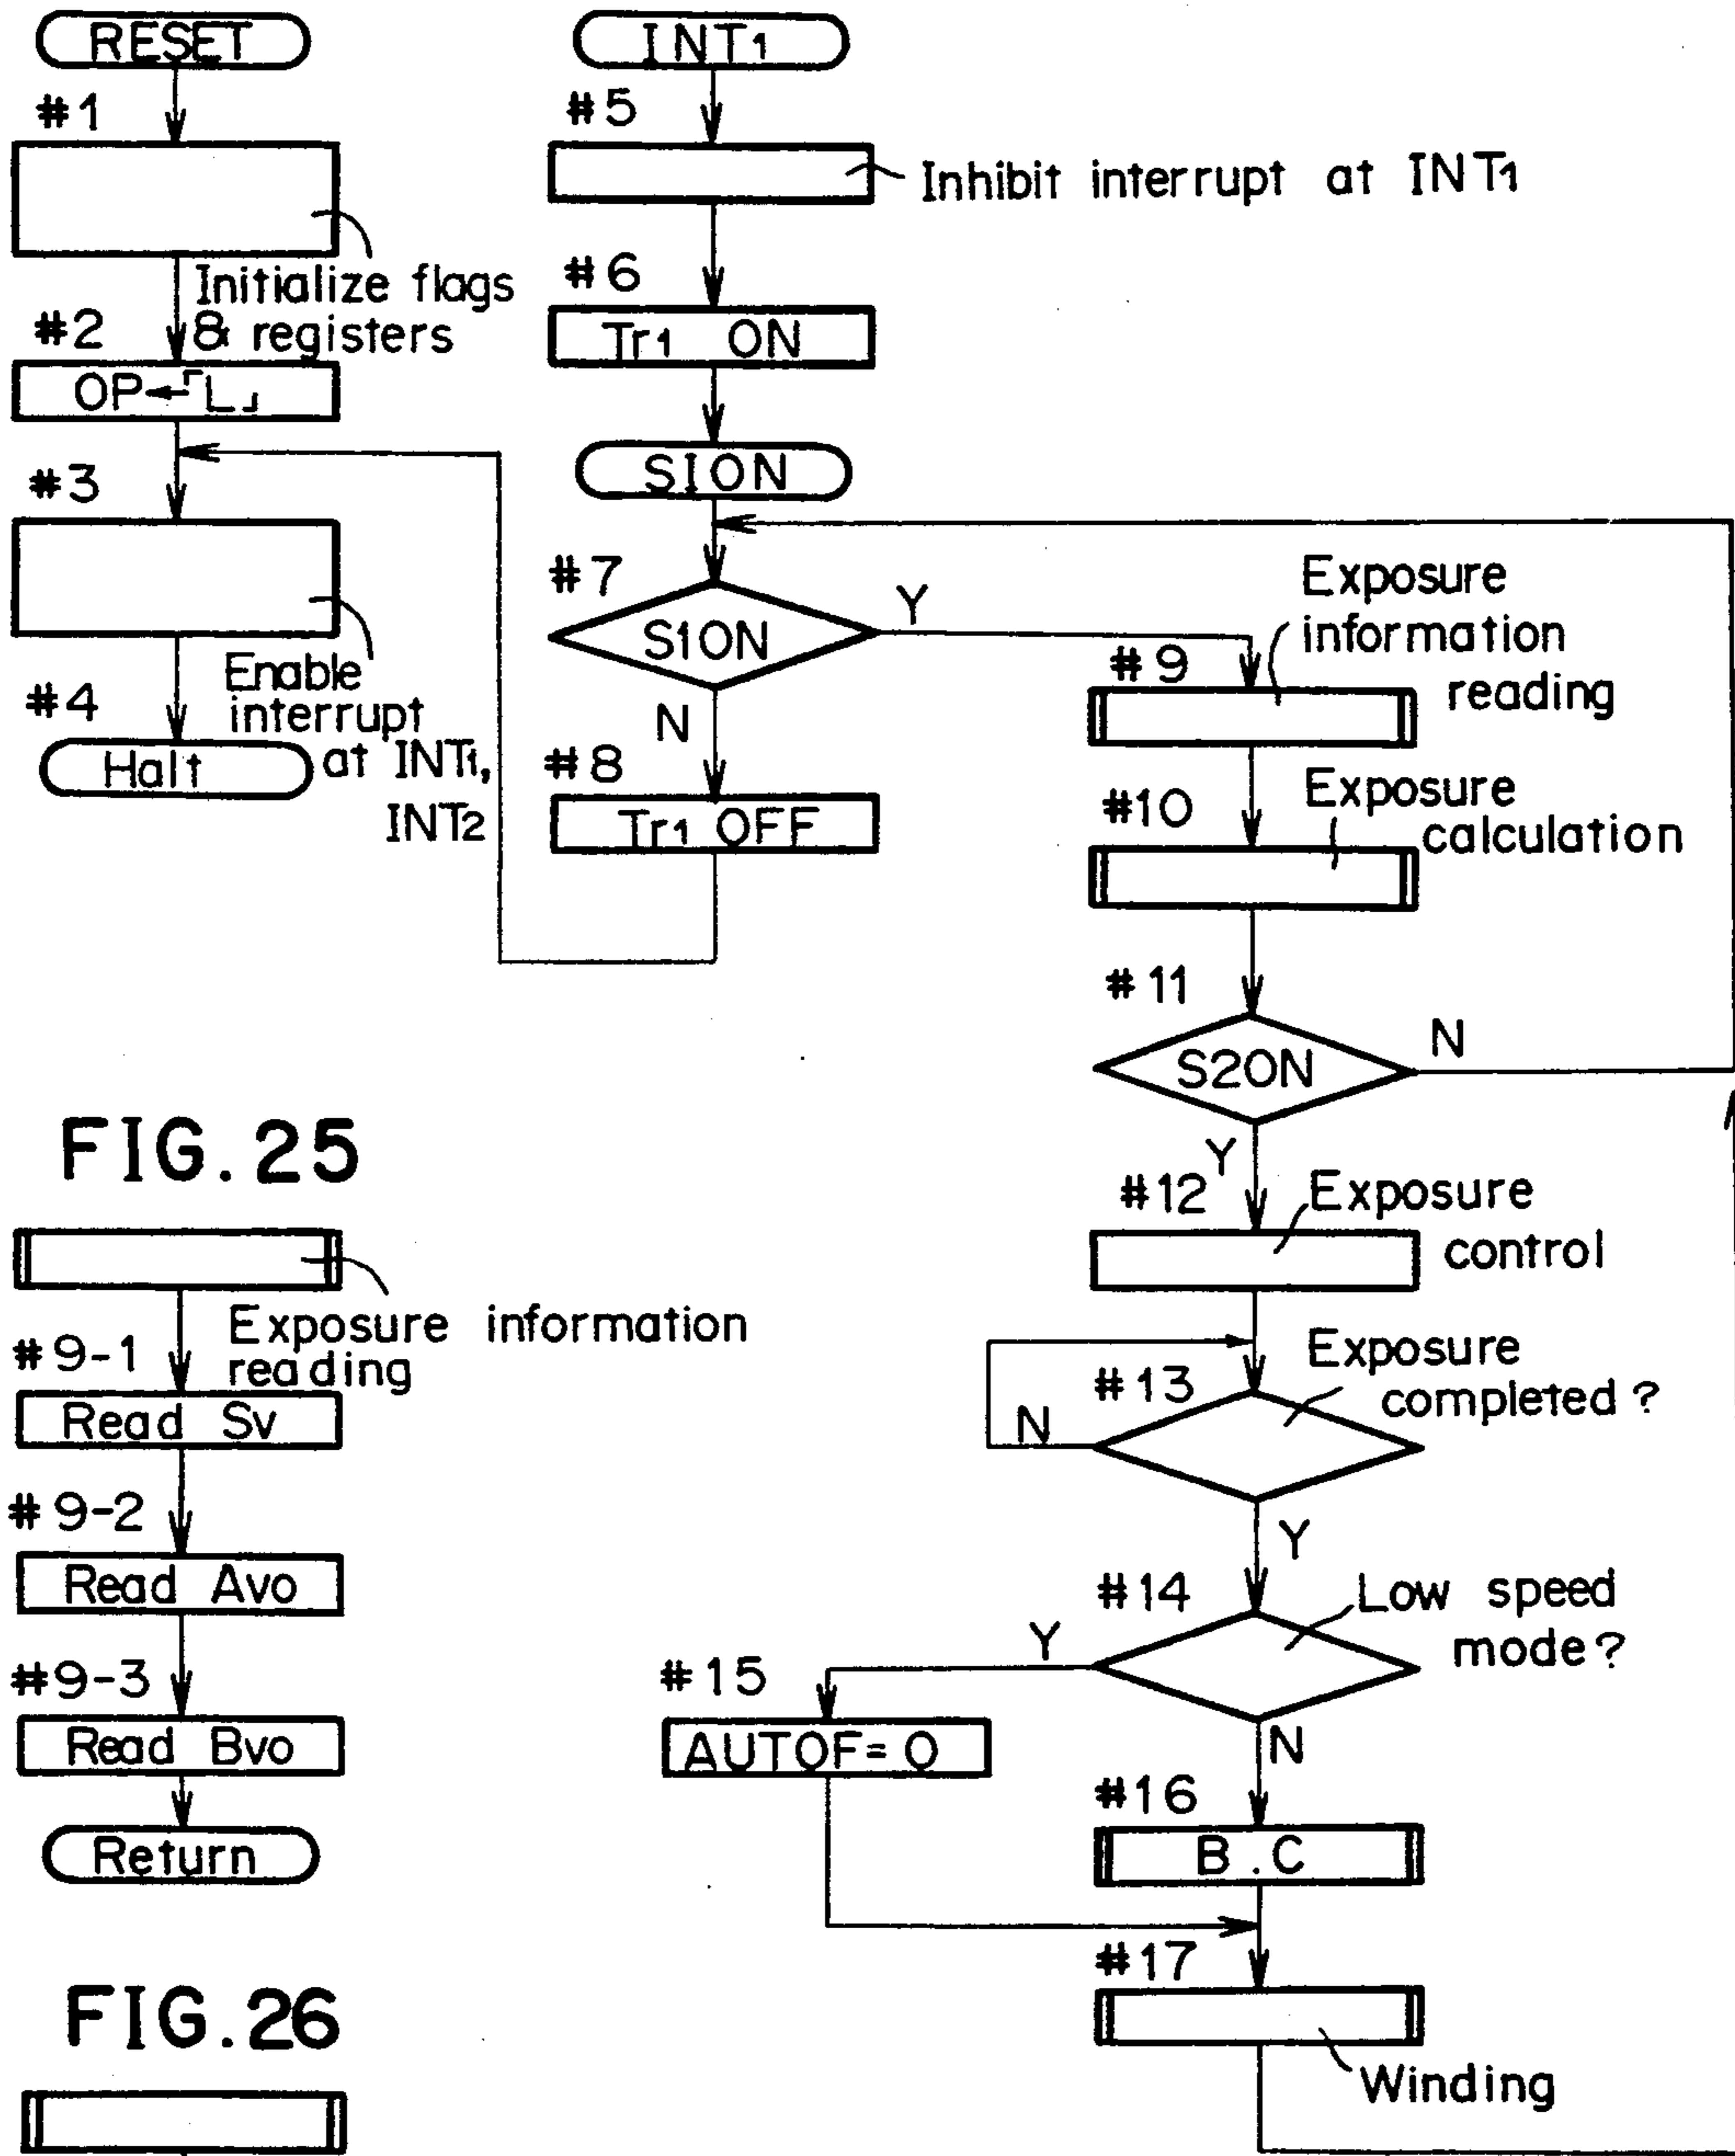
RESET
#1
Initialize flags & registers
#2
OP←「L」
#3
Enable interrupt at INT1, INT2
#4
Halt

INT1
#5
Inhibit interrupt at INT1
#6
Tr1 ON
S1ON
#7
S1ON
Y
N
#8
Tr1 OFF

#9
Exposure information reading
#10
Exposure calculation
#11
S2ON
N
Y
#12
Exposure control
#13
Exposure completed ?
N
Y
#14
Low speed mode?
Y
N
#15
AUTOF= 0
#16
B.C
#17
Winding

FIG.25

Exposure information reading
#9-1
Read Sv
#9-2
Read Avo
#9-3
Read Bvo
Return

FIG.26